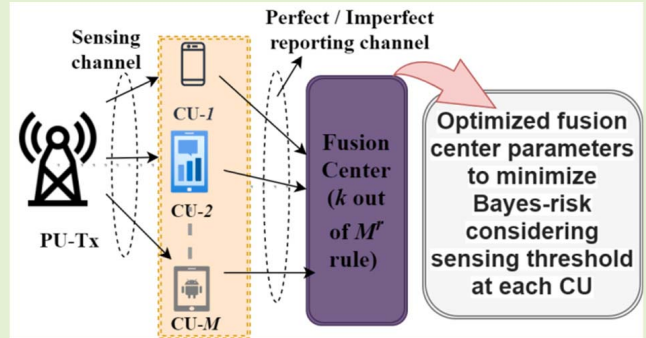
Perfect / Imperfect reporting channel

Sensing channel

PU-Tx

CU-1

CU-2

CU-M

Fusion Center ($k$ out of $M'$ rule)

Optimized fusion center parameters to minimize Bayes-risk considering sensing threshold at each CU